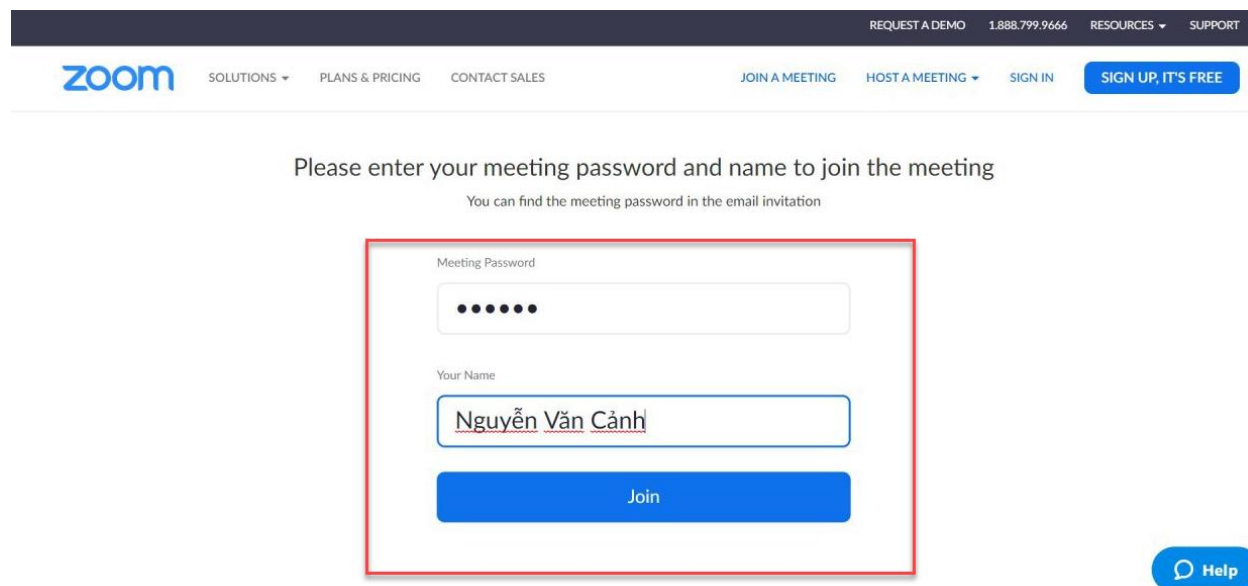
REQUEST A DEMO 1.888.799.9666 RESOURCES SUPPORT

zoom SOLUTIONS PLANS & PRICING CONTACT SALES JOIN A MEETING HOST A MEETING SIGN IN SIGN UP, IT'S FREE

Please enter your meeting password and name to join the meeting

You can find the meeting password in the email invitation

Meeting Password

••••••

Your Name

Nguyễn Văn Cảnh

Join

Help